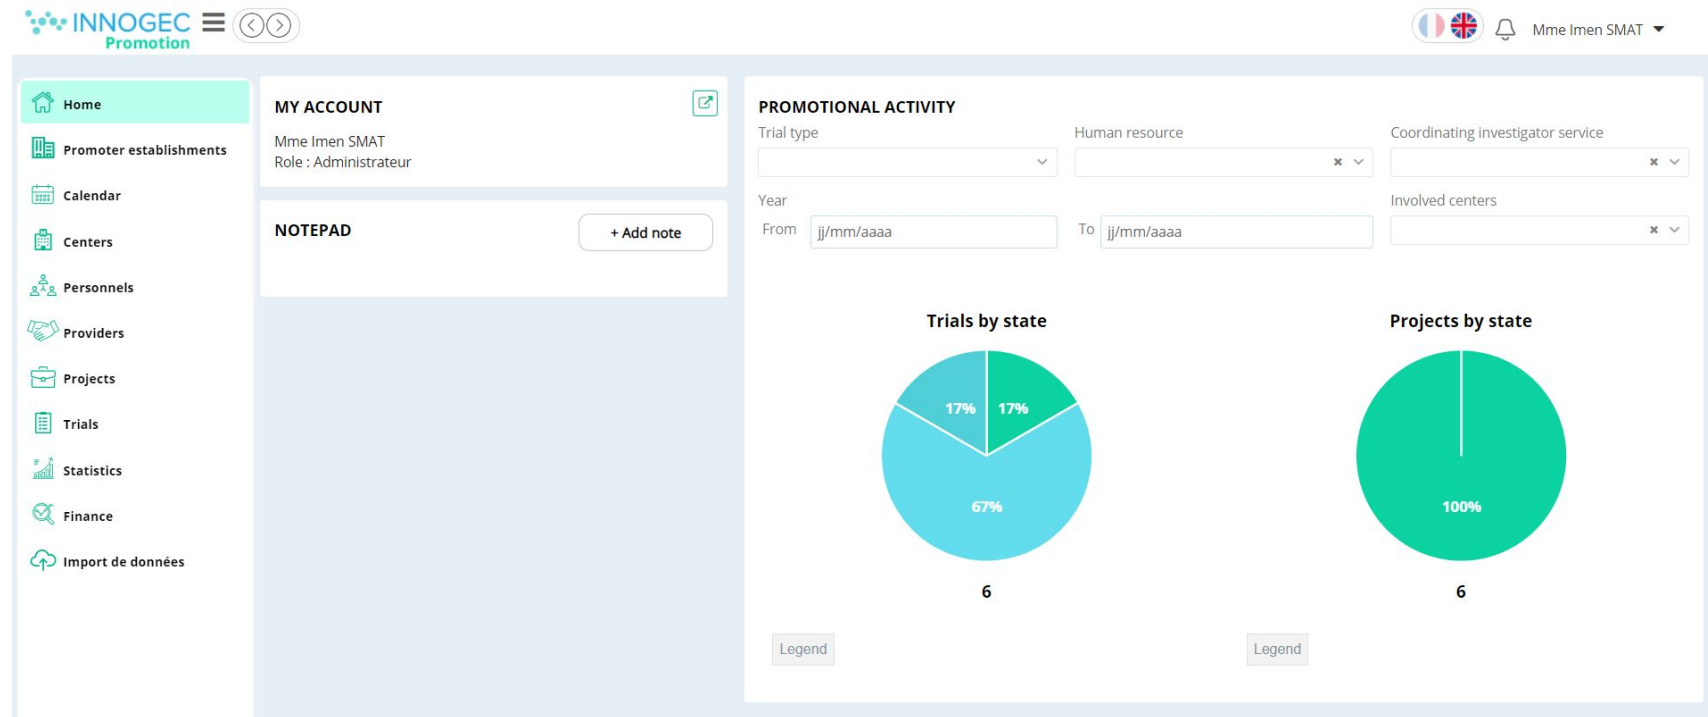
INNOGEC
Promotion

Mme Imen SMAT

Home
Promoter establishments
Calendar
Centers
Personnels
Providers
Projects
Trials
Statistics
Finance
Import de données

MY ACCOUNT
Mme Imen SMAT
Role : Administrateur

NOTEPAD
+ Add note

PROMOTIONAL ACTIVITY
Trial type
Human resource
Coordinating investigator service
Year
From jj/mm/aaaa
To jj/mm/aaaa
Involved centers

Trials by state
17%
17%
67%
6
Legend

Projects by state
100%
6
Legend